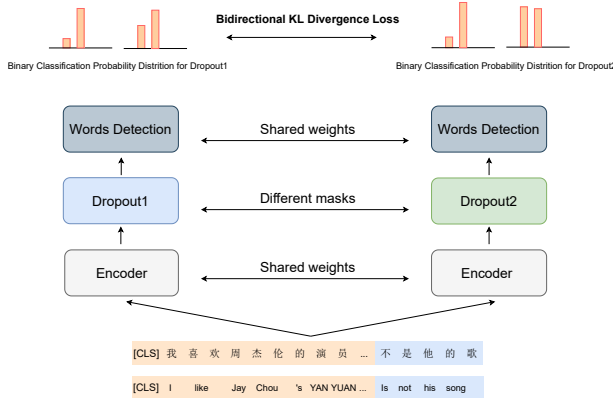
Bidirectional KL Divergence Loss

Binary Classification Probability Distrition for Dropout1

Binary Classification Probability Distrition for Dropout2

Words Detection

Shared weights

Words Detection

Dropout1

Different masks

Dropout2

Encoder

Shared weights

Encoder

[CLS] 我 喜 欢 周 杰 伦 的 演 员 ... 不 是 他 的 歌

[CLS] I like Jay Chou 's YAN YUAN ... Is not his song